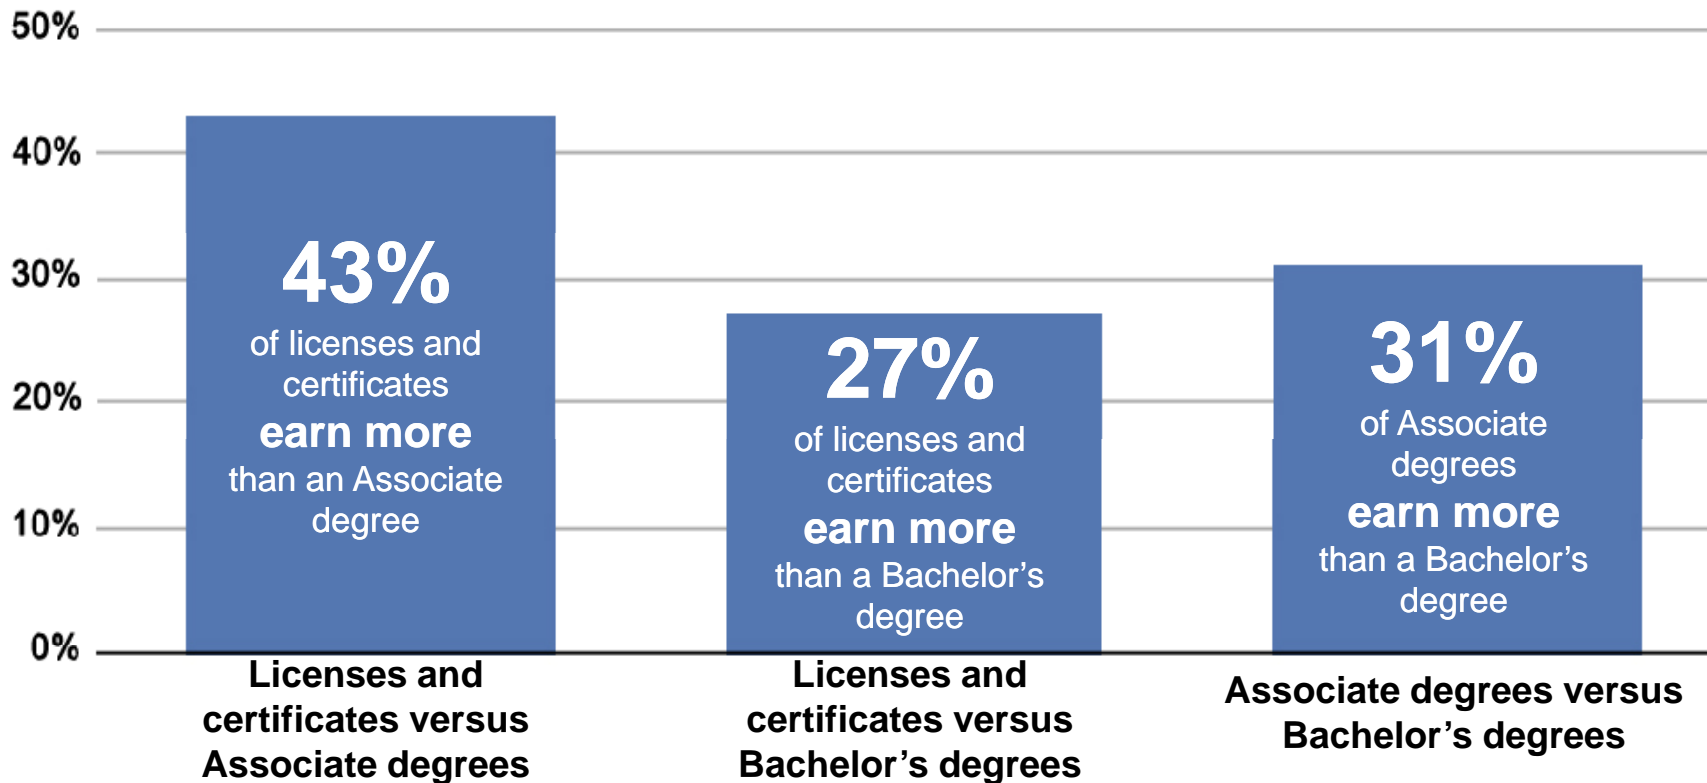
50%
40%
30%
20%
10%
0%

43%
of licenses and certificates
earn more
than an Associate degree

27%
of licenses and certificates
earn more
than a Bachelor’s degree

31%
of Associate degrees
earn more
than a Bachelor’s degree

Licenses and certificates versus Associate degrees

Licenses and certificates versus Bachelor’s degrees

Associate degrees versus Bachelor’s degrees